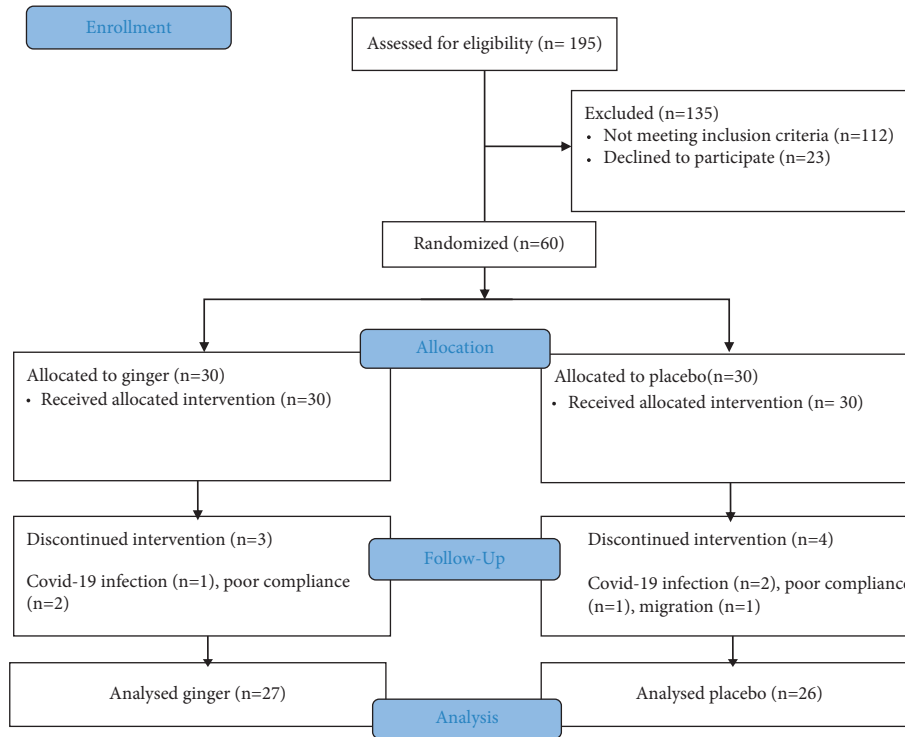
Enrollment

Assessed for eligibility (n= 195)

Excluded (n=135)
• Not meeting inclusion criteria (n=112)
• Declined to participate (n=23)

Randomized (n=60)

Allocation

Allocated to ginger (n=30)
• Received allocated intervention (n=30)

Allocated to placebo(n=30)
• Received allocated intervention (n= 30)

Follow-Up

Discontinued intervention (n=3)

Covid-19 infection (n=1), poor compliance (n=2)

Discontinued intervention (n=4)

Covid-19 infection (n=2), poor complianc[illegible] (n=1), migration (n=1)

Analysis

Analysed ginger (n=27)

Analysed placebo (n=26)